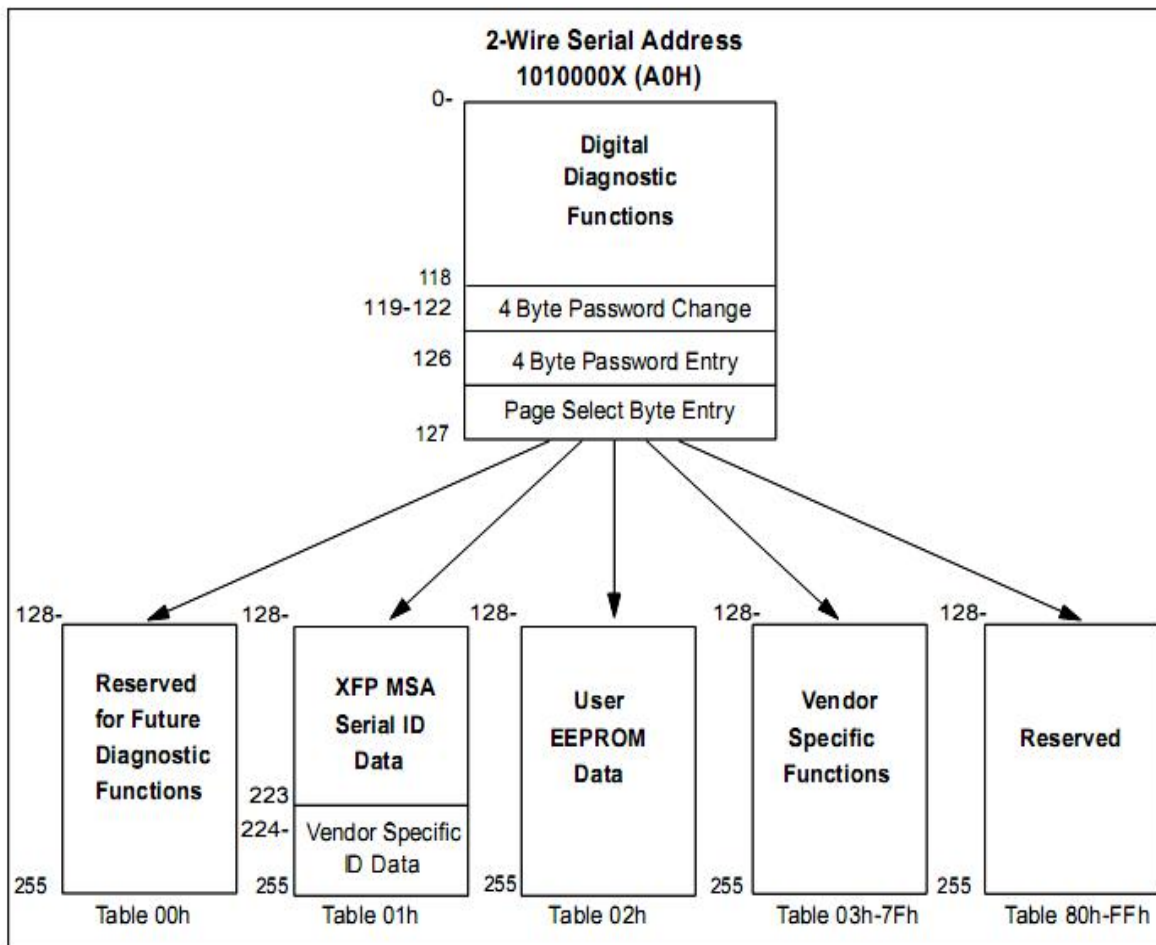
2-Wire Serial Address
1010000X (A0H)

0-

Digital Diagnostic Functions

118
119-122 4 Byte Password Change
126 4 Byte Password Entry
Page Select Byte Entry
127

128-
Reserved for Future Diagnostic Functions
255
Table 00h

128-
XFP MSA Serial ID Data
223
224-
Vendor Specific ID Data
255
Table 01h

128-
User EEPROM Data
255
Table 02h

128-
Vendor Specific Functions
255
Table 03h-7Fh

128-
Reserved
255
Table 80h-FFh